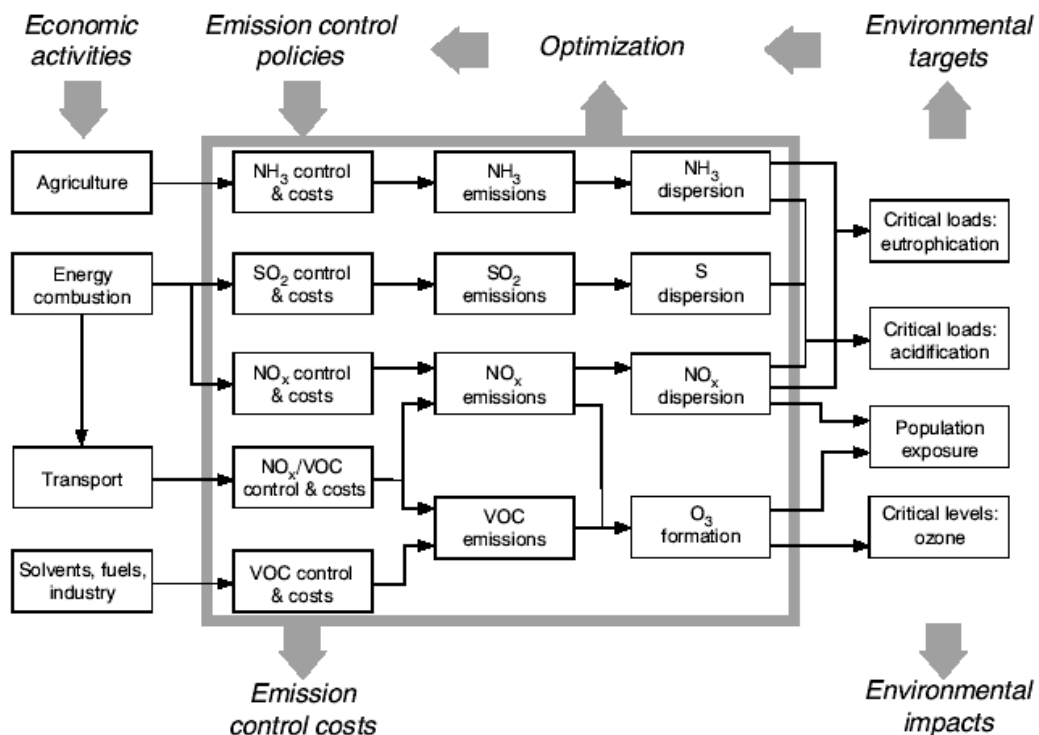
Economic activities

Emission control policies

Optimization

Environmental targets

Agriculture

$NH_3$ control & costs

$NH_3$ emissions

$NH_3$ dispersion

Critical loads: eutrophication

Energy combustion

$SO_2$ control & costs

$SO_2$ emissions

S dispersion

Critical loads: acidification

$NO_x$ control & costs

$NO_x$ emissions

$NO_x$ dispersion

Population exposure

Transport

$NO_x$/VOC control & costs

VOC emissions

$O_3$ formation

Critical levels: ozone

Solvents, fuels, industry

VOC control & costs

Emission control costs

Environmental impacts